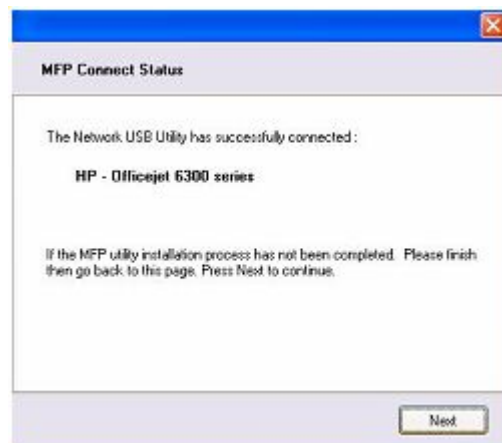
MFP Connect Status

The Network USB Utility has successfully connected :

HP - Officejet 6300 series

If the MFP utility installation process has not been completed. Please finish then go back to this page. Press Next to continue.

Next